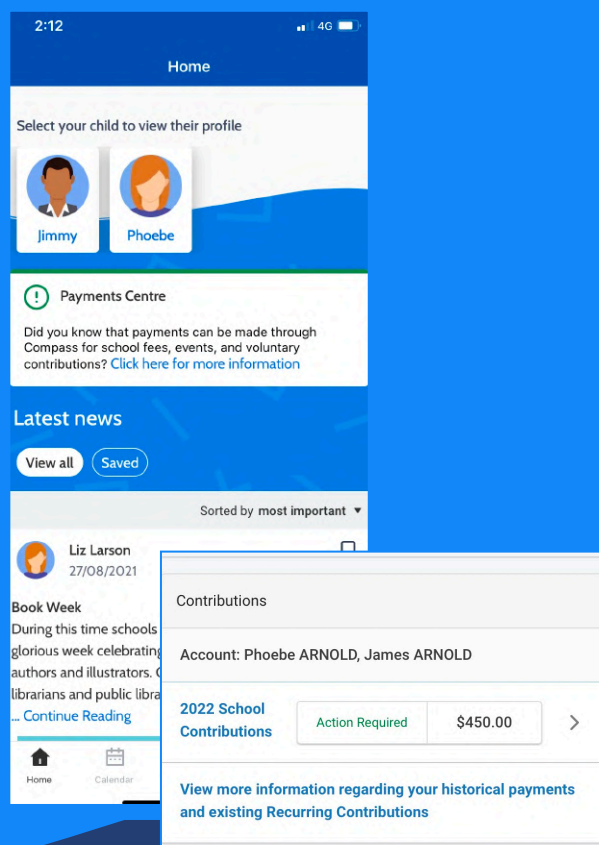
2:12

4G

Home

Select your child to view their profile

Jimmy

Phoebe

Payments Centre

Did you know that payments can be made through Compass for school fees, events, and voluntary contributions? Click here for more information

Latest news

View all

Saved

Sorted by most important

Liz Larson
27/08/2021

Book Week
During this time schools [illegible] glorious week celebrating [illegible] authors and illustrators. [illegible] librarians and public libra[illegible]
... Continue Reading

Home

Calendar

Contributions

Account: Phoebe ARNOLD, James ARNOLD

2022 School Contributions

Action Required

$450.00

View more information regarding your historical payments and existing Recurring Contributions